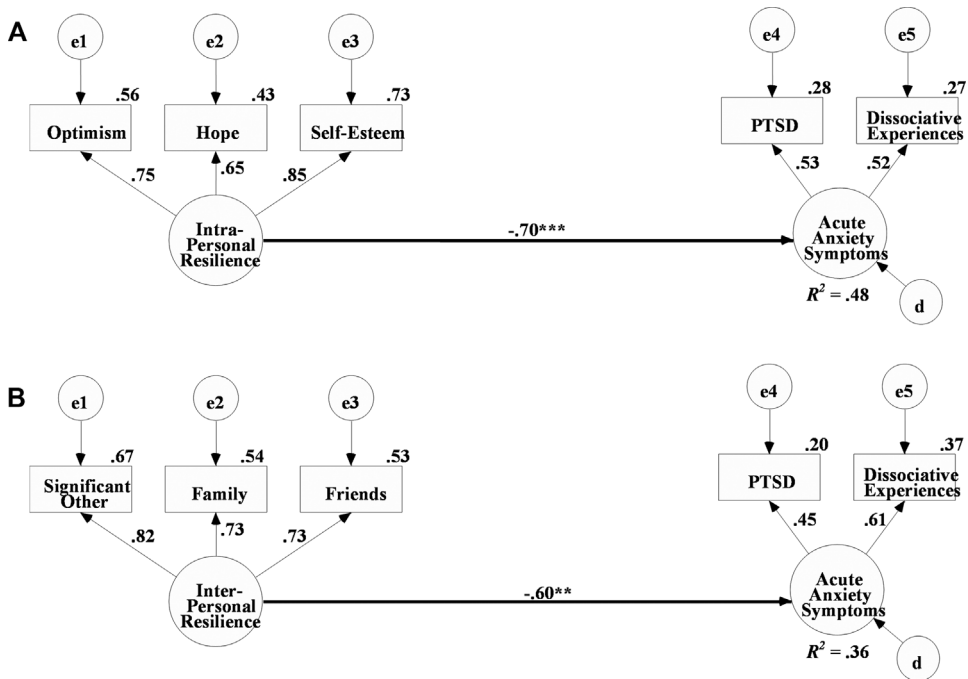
A

e1
e2
e3
.56
.43
.73
Optimism
Hope
Self-Esteem
.75
.65
.85
Intra-Personal Resilience
-.70***

e4
e5
.28
.27
PTSD
Dissociative Experiences
.53
.52
Acute Anxiety Symptoms
$R^2 = .48$
d

B

e1
e2
e3
.67
.54
.53
Significant Other
Family
Friends
.82
.73
.73
Inter-Personal Resilience
-.60**

e4
e5
.20
.37
PTSD
Dissociative Experiences
.45
.61
Acute Anxiety Symptoms
$R^2 = .36$
d